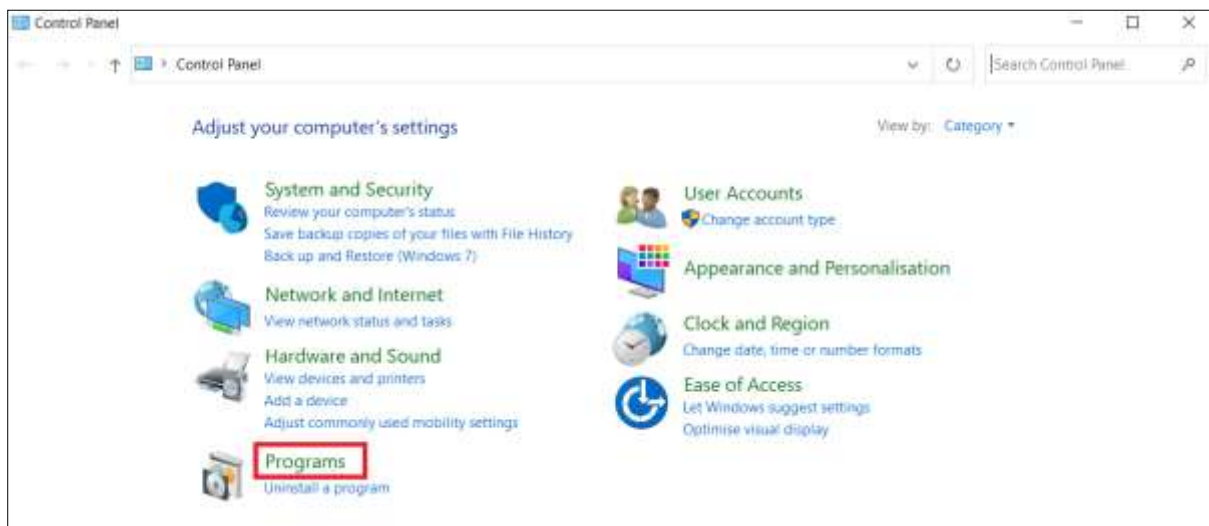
Control Panel

Control Panel

Search Control Panel

Adjust your computer's settings

View by: Category ▾

System and Security
Review your computer's status
Save backup copies of your files with File History
Back up and Restore (Windows 7)

Network and Internet
View network status and tasks

Hardware and Sound
View devices and printers
Add a device
Adjust commonly used mobility settings

Programs
Uninstall a program

User Accounts
Change account type

Appearance and Personalisation

Clock and Region
Change date, time or number formats

Ease of Access
Let Windows suggest settings
Optimise visual display